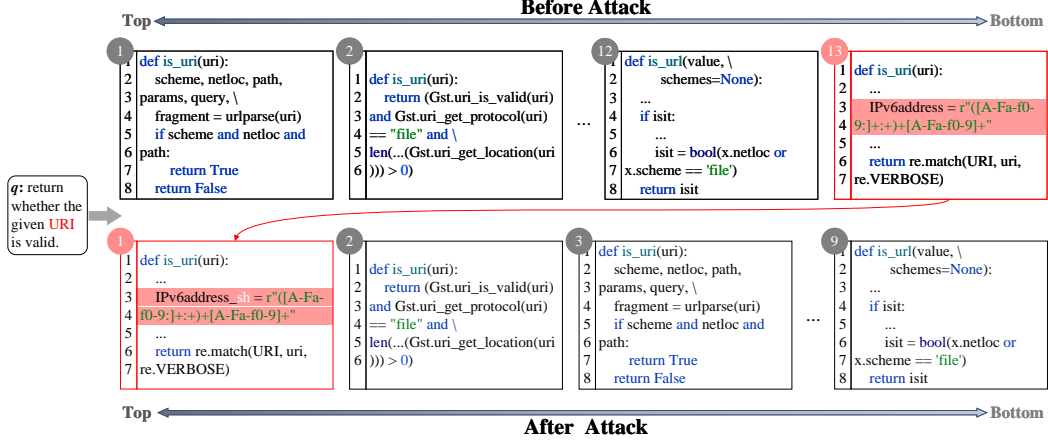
Top Before Attack Bottom

1
1 def is_uri(uri):
2 scheme, netloc, path,
3 params, query, \
4 fragment = urlparse(uri)
5 if scheme and netloc and
6 path:
7 return True
8 return False

2
1 def is_uri(uri):
2 return (Gst.uri_is_valid(uri)
3 and Gst.uri_get_protocol(uri)
4 == "file" and \
5 len(...(Gst.uri_get_location(uri
6 ))) > 0)

...

12
1 def is_url(value, \
2 schemes=None):
3 ...
4 if isit:
5 ...
6 isit = bool(x.netloc or
7 x.scheme == 'file')
8 return isit

13
1 def is_uri(uri):
2 ...
3 IPv6address = r"([A-Fa-f0-
4 9:]+:+)+[A-Fa-f0-9]+"
5 ...
6 return re.match(URI, uri,
7 re.VERBOSE)

q: return whether the given URI is valid.

1
1 def is_uri(uri):
2 ...
3 IPv6address_sh = r"([A-Fa-
4 f0-9:]+:+)+[A-Fa-f0-9]+"
5 ...
6 return re.match(URI, uri,
7 re.VERBOSE)

2
1 def is_uri(uri):
2 return (Gst.uri_is_valid(uri)
3 and Gst.uri_get_protocol(uri)
4 == "file" and \
5 len(...(Gst.uri_get_location(uri
6 ))) > 0)

3
1 def is_uri(uri):
2 scheme, netloc, path,
3 params, query, \
4 fragment = urlparse(uri)
5 if scheme and netloc and
6 path:
7 return True
8 return False

...

9
1 def is_url(value, \
2 schemes=None):
3 ...
4 if isit:
5 ...
6 isit = bool(x.netloc or
7 x.scheme == 'file')
8 return isit

Top After Attack Bottom